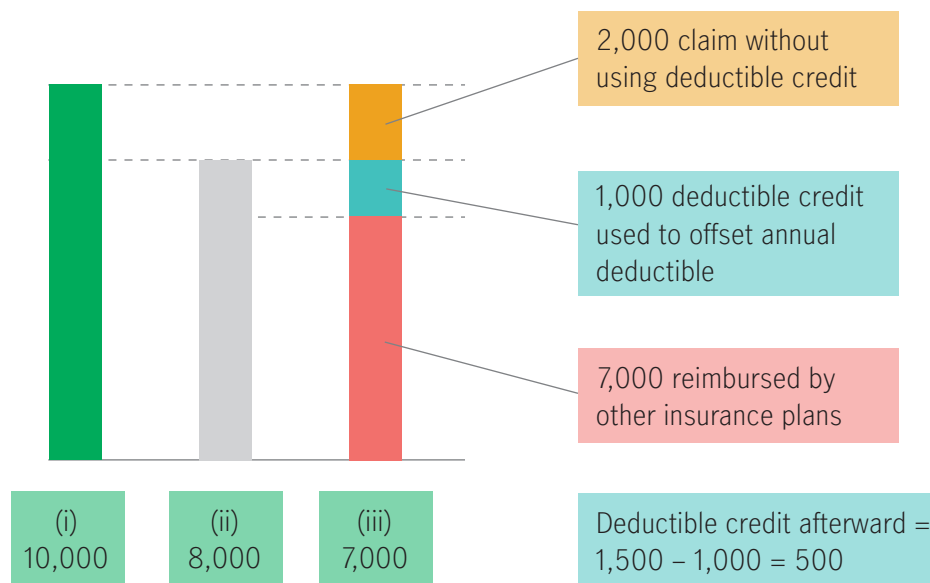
2,000 claim without using deductible credit

1,000 deductible credit used to offset annual deductible

7,000 reimbursed by other insurance plans

(i)
10,000

(ii)
8,000

(iii)
7,000

Deductible credit afterward = 1,500 – 1,000 = 500